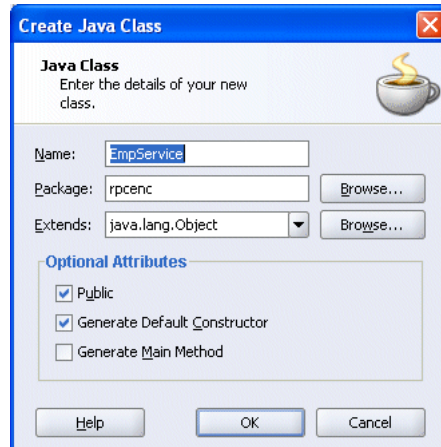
Create Java Class

Java Class
Enter the details of your new class.

Name: EmpService

Package: rpcenc Browse...

Extends: java.lang.Object Browse...

Optional Attributes

Public

Generate Default Constructor

Generate Main Method

Help OK Cancel